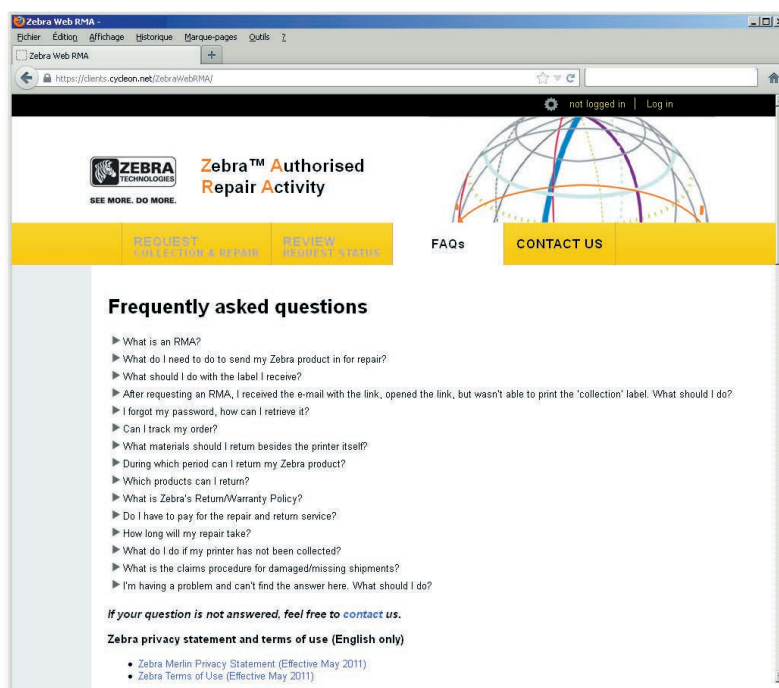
Zebra Web RMA -

Fichier Édition Affichage Historique Marque-pages Outils ?

Zebra Web RMA +

https://clients.cycleon.net/ZebraWebRMA/

not logged in | Log in

ZEBRA TECHNOLOGIES
SEE MORE. DO MORE.

Zebra™ Authorised Repair Activity

REQUEST COLLECTION & REPAIR | REVIEW REQUEST STATUS | FAQs | CONTACT US

Frequently asked questions

What is an RMA?
What do I need to do to send my Zebra product in for repair?
What should I do with the label I receive?
After requesting an RMA, I received the e-mail with the link, opened the link, but wasn't able to print the 'collection' label. What should I do?
I forgot my password, how can I retrieve it?
Can I track my order?
What materials should I return besides the printer itself?
During which period can I return my Zebra product?
Which products can I return?
What is Zebra's Return/Warranty Policy?
Do I have to pay for the repair and return service?
How long will my repair take?
What do I do if my printer has not been collected?
What is the claims procedure for damaged/missing shipments?
I'm having a problem and can't find the answer here. What should I do?

If your question is not answered, feel free to contact us.

Zebra privacy statement and terms of use (English only)

• Zebra Merlin Privacy Statement (Effective May 2011)
• Zebra Terms of Use (Effective May 2011)